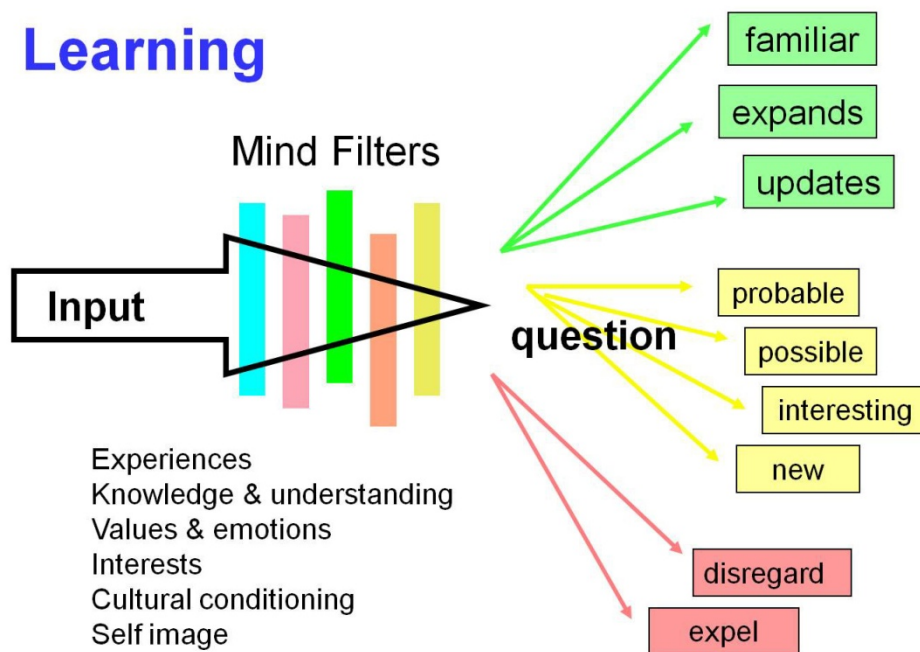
Learning

Mind Filters

Input

question

familiar

expands

updates

probable

possible

interesting

new

disregard

expel

Experiences
Knowledge & understanding
Values & emotions
Interests
Cultural conditioning
Self image